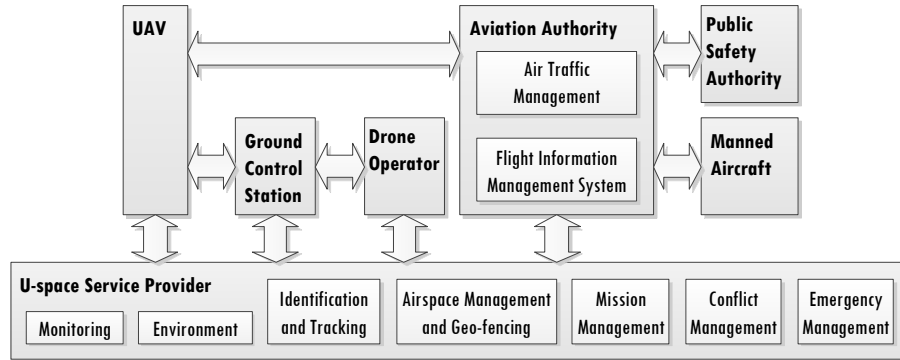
UAV

Aviation Authority

Air Traffic Management

Flight Information Management System

Public Safety Authority

Manned Aircraft

Ground Control Station

Drone Operator

U-space Service Provider

Monitoring

Environment

Identification and Tracking

Airspace Management and Geo-fencing

Mission Management

Conflict Management

Emergency Management